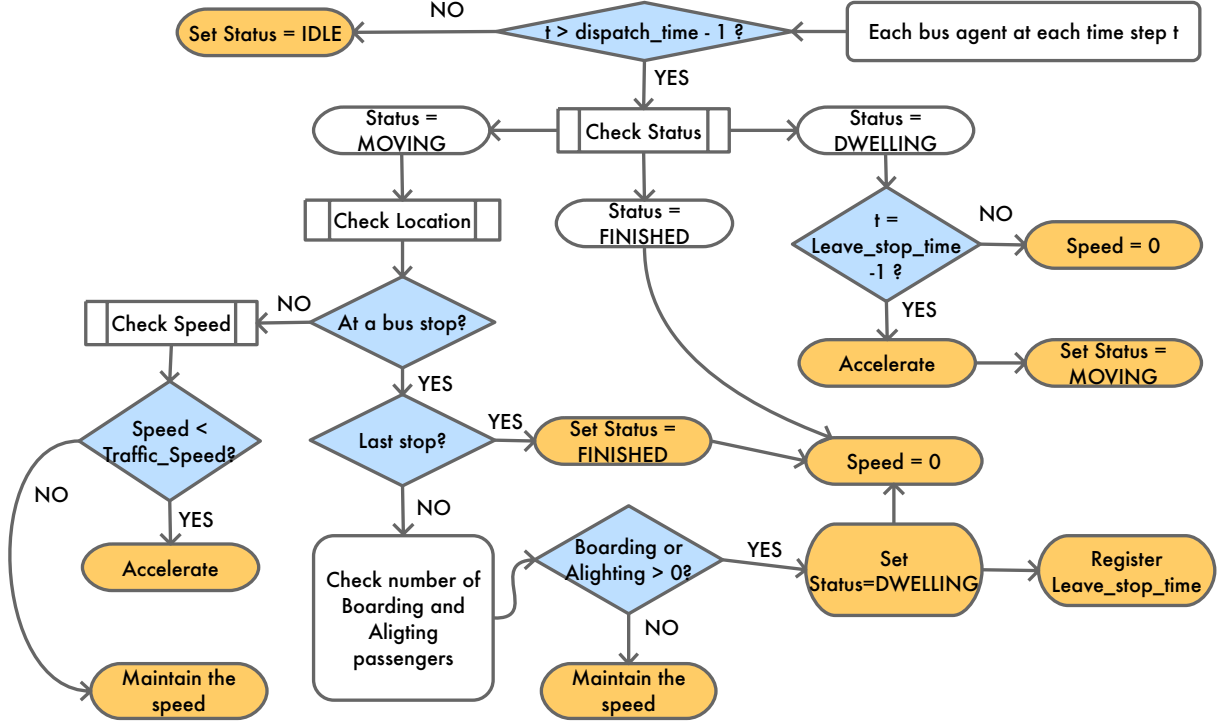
Each bus agent at each time step t

t > dispatch_time - 1 ?

NO

Set Status = IDLE

YES

Check Status

Status = MOVING

Status = DWELLING

Status = FINISHED

Check Location

At a bus stop?

NO

Check Speed

Speed < Traffic_Speed?

NO

YES

Accelerate

Maintain the speed

YES

Last stop?

YES

Set Status = FINISHED

NO

Check number of Boarding and Aligting passengers

Boarding or Alighting > 0?

NO

Maintain the speed

YES

Set Status=DWELLING

Register Leave_stop_time

Speed = 0

t = Leave_stop_time -1 ?

NO

Speed = 0

YES

Accelerate

Set Status = MOVING